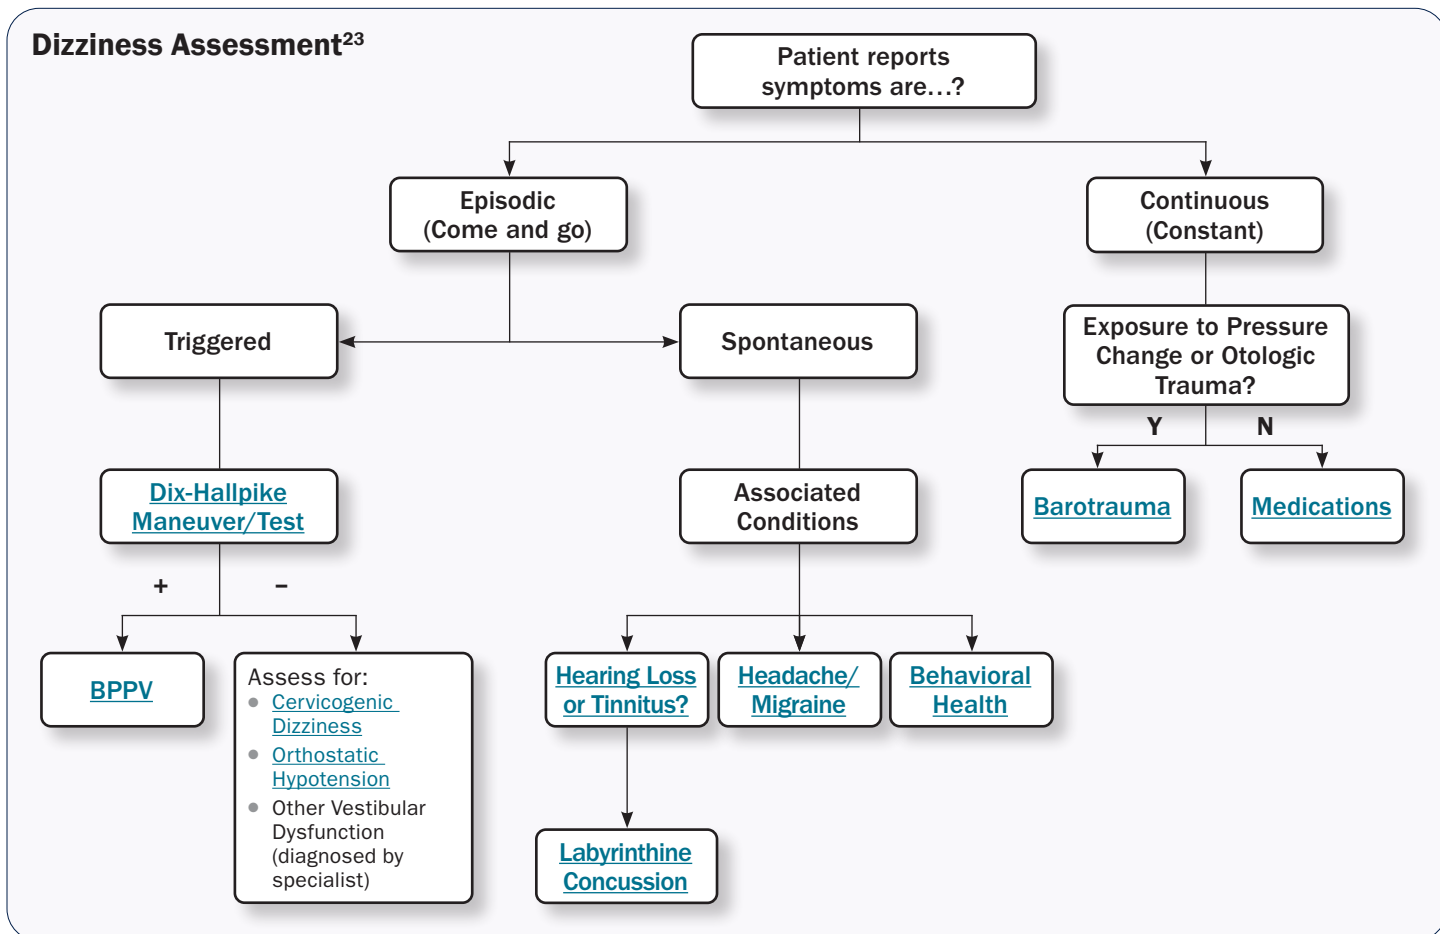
Dizziness Assessment$^{23}$

Patient reports symptoms are…?

Episodic (Come and go)

Continuous (Constant)

Triggered

Spontaneous

Exposure to Pressure Change or Otologic Trauma?

Y

N

Dix-Hallpike Maneuver/Test

Associated Conditions

Barotrauma

Medications

+

–

BPPV

Assess for:
- Cervicogenic Dizziness
- Orthostatic Hypotension
- Other Vestibular Dysfunction (diagnosed by specialist)

Hearing Loss or Tinnitus?

Headache/ Migraine

Behavioral Health

Labyrinthine Concussion